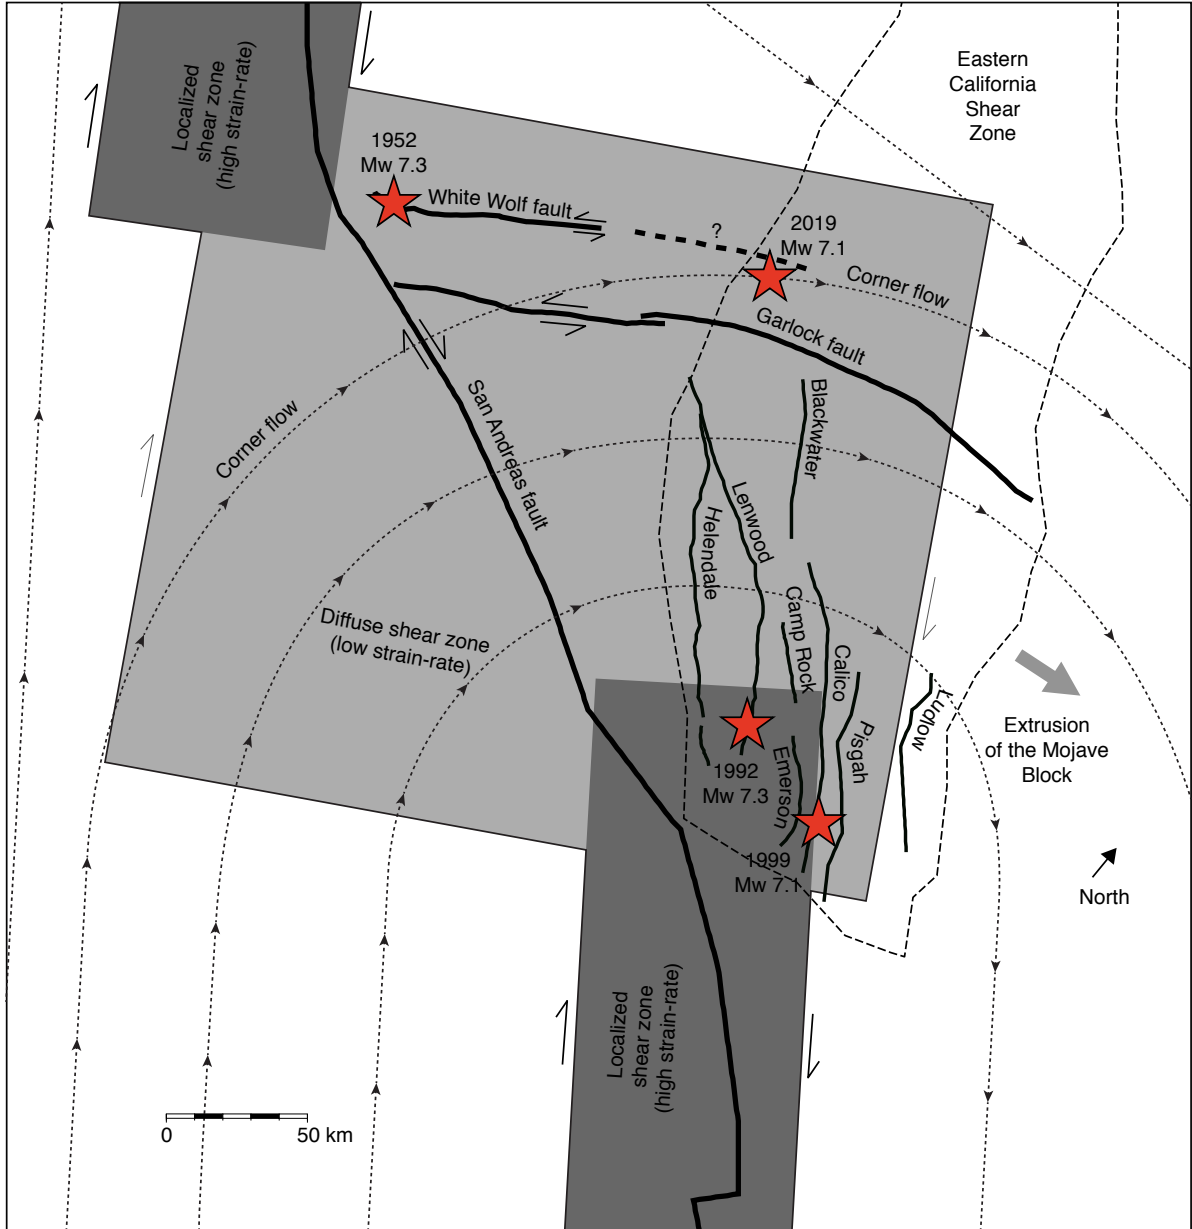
Localized shear zone (high strain-rate)

Eastern California Shear Zone

1952 Mw 7.3

White Wolf fault

?

2019 Mw 7.1

Corner flow

Garlock fault

Blackwater

Corner flow

San Andreas fault

Lenwood

Helendale

Diffuse shear zone (low strain-rate)

Camp Rock

Calico

Ludlow

Pisgah

Extrusion of the Mojave Block

1992 Mw 7.3

Emerson

1999 Mw 7.1

North

Localized shear zone (high strain-rate)

0

50 km